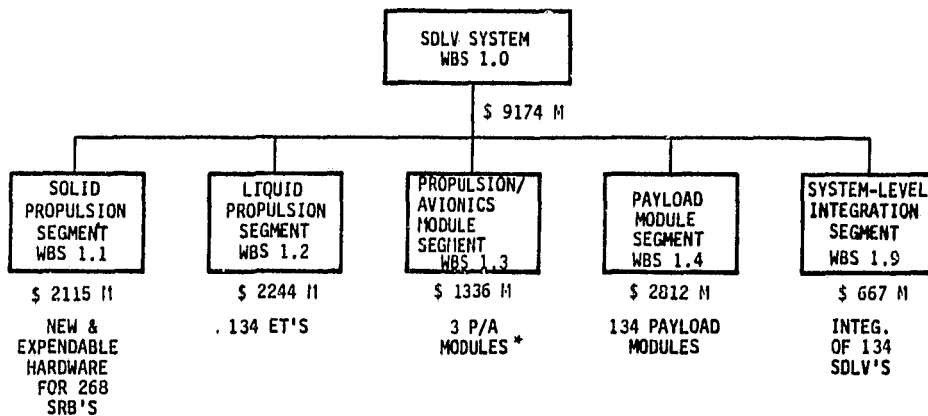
SDLV SYSTEM
WBS 1.0

\$ 9174 M

SOLID PROPULSION SEGMENT
WBS 1.1

\$ 2115 M

NEW & EXPENDABLE HARDWARE FOR 268 SRB'S

LIQUID PROPULSION SEGMENT
WBS 1.2

\$ 2244 M

. 134 ET'S

PROPULSION/ AVIONICS MODULE SEGMENT
WBS 1.3

\$ 1336 M

3 P/A MODULES *

PAYLOAD MODULE SEGMENT
WBS 1.4

\$ 2812 M

134 PAYLOAD MODULES

SYSTEM-LEVEL INTEGRATION SEGMENT
WBS 1.9

\$ 667 M

INTEG. OF 134 SDLV'S